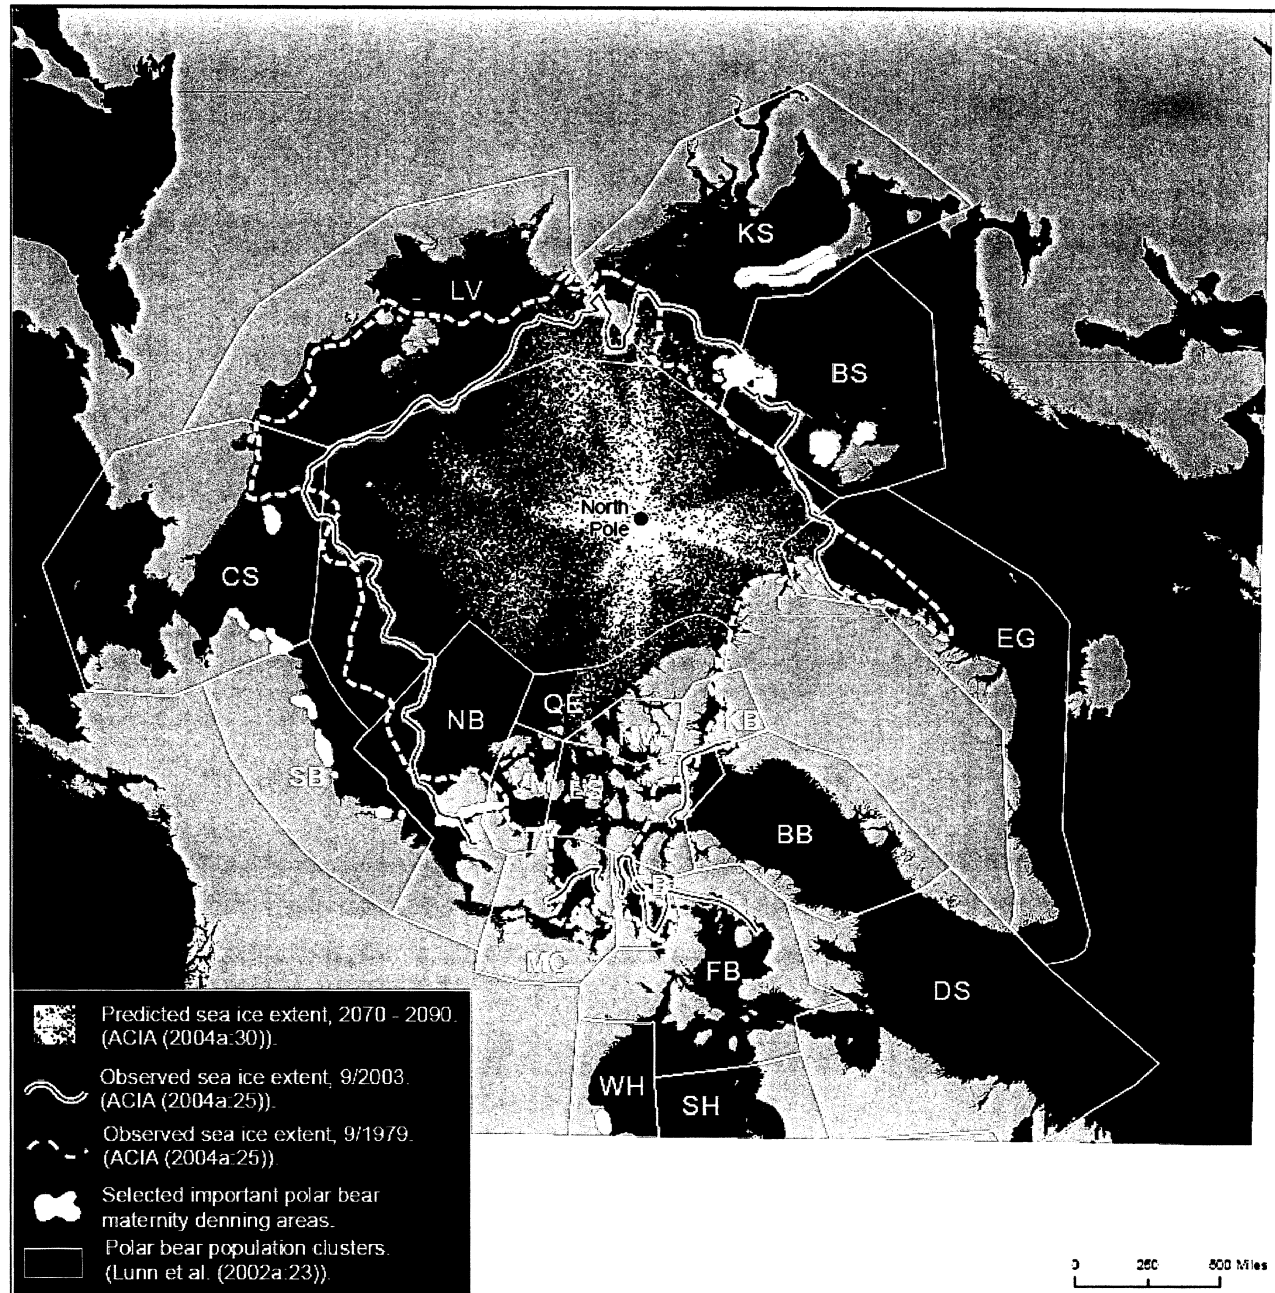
KS

LV

BS

North Pole

CS

EG

NB

QE

NW

KB

SB

LS

VM

BB

GB

MC

FB

DS

WH

SH

Predicted sea ice extent, 2070 - 2090. (ACIA (2004a:30)).

Observed sea ice extent, 9/2003. (ACIA (2004a:25)).

Observed sea ice extent, 9/1979. (ACIA (2004a:25)).

Selected important polar bear maternity denning areas.

Polar bear population clusters. (Lunn et al. (2002a:23)).

0 250 500 Miles